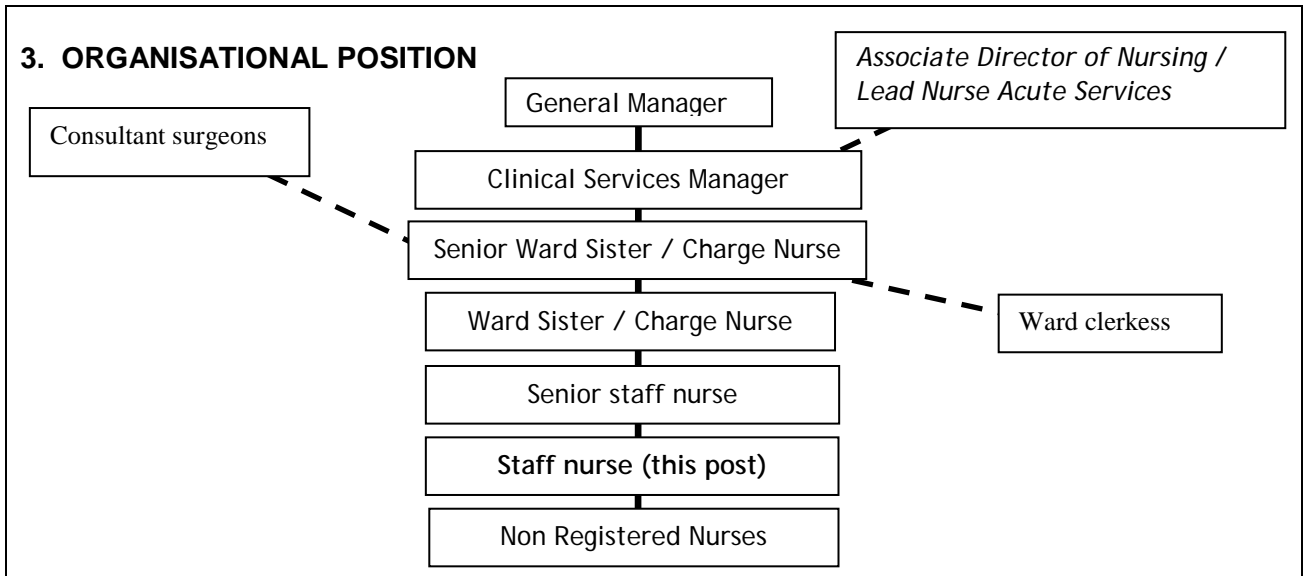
3. ORGANISATIONAL POSITION

Associate Director of Nursing / Lead Nurse Acute Services

General Manager

Consultant surgeons

Clinical Services Manager

Senior Ward Sister / Charge Nurse

Ward Sister / Charge Nurse

Ward clerkess

Senior staff nurse

Staff nurse (this post)

Non Registered Nurses